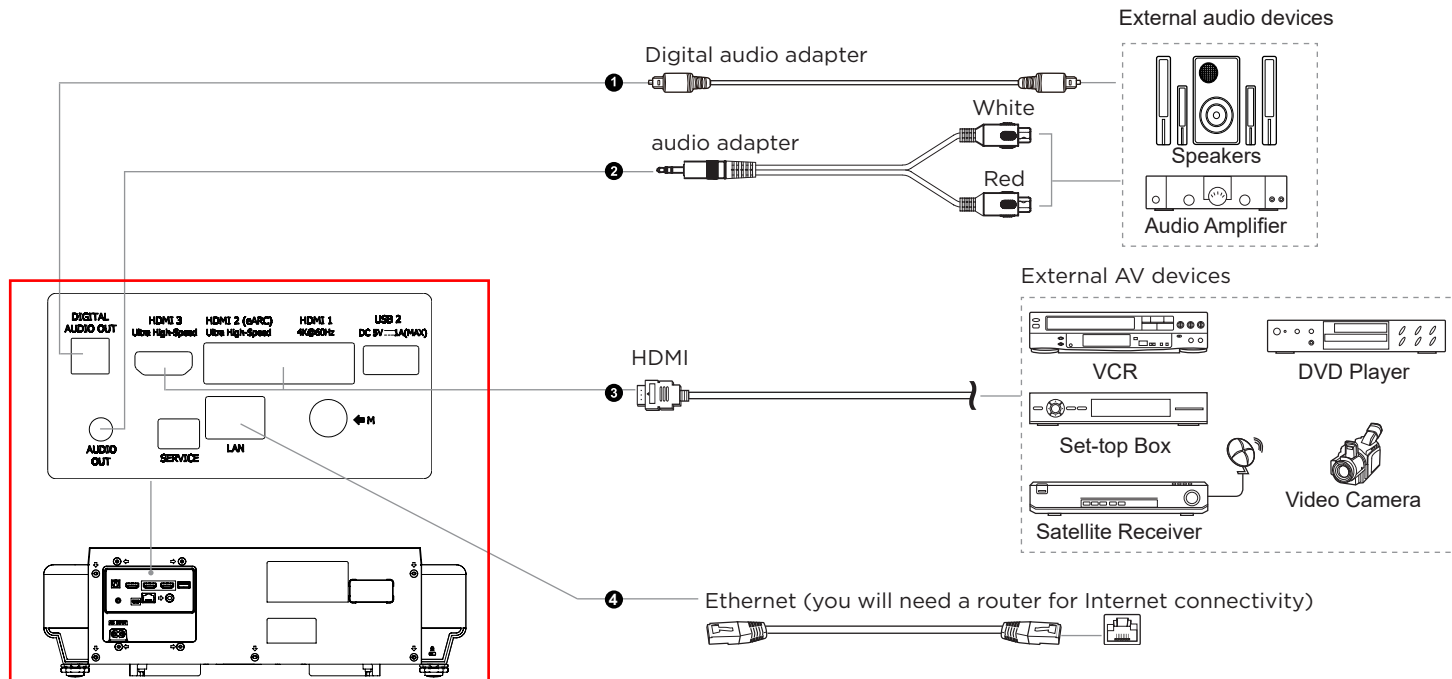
External audio devices

Digital audio adapter

1

White

audio adapter

2

Red

Speakers

Audio Amplifier

External AV devices

DIGITAL AUDIO OUT

HDMI 3 Ultra High-Speed

HDMI 2 (eARC) Ultra High-Speed

HDMI 1 4K@60Hz

USB 2 DC 5V ⎓ 1A(MAX)

HDMI

3

VCR

DVD Player

AUDIO OUT

SERVICE

LAN

M

Set-top Box

Satellite Receiver

Video Camera

4

Ethernet (you will need a router for Internet connectivity)